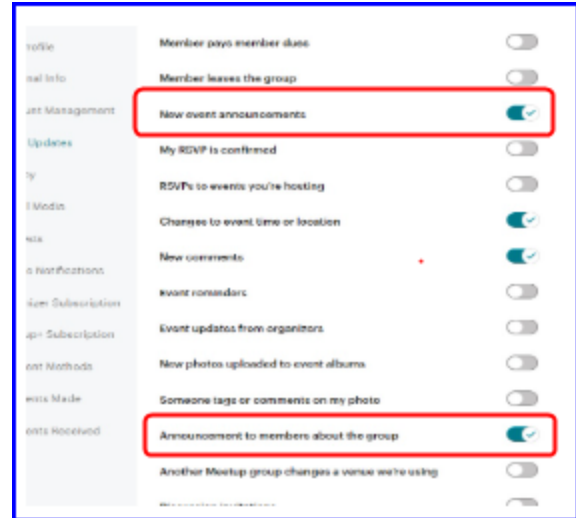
rofile
nal Info
unt Management
Updates
y
l Media
ats
o Notifications
izer Subscription
up+ Subscription
ent Methods
ents Made
ents Received

Member pays member dues
Member leaves the group
New event announcements
My RSVP is confirmed
RSVPs to events you're hosting
Changes to event time or location
New comments
Event reminders
Event updates from organizers
New photos uploaded to event albums
Someone tags or comments on my photo
Announcement to members about the group
Another Meetup group changes a venue we're using
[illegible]